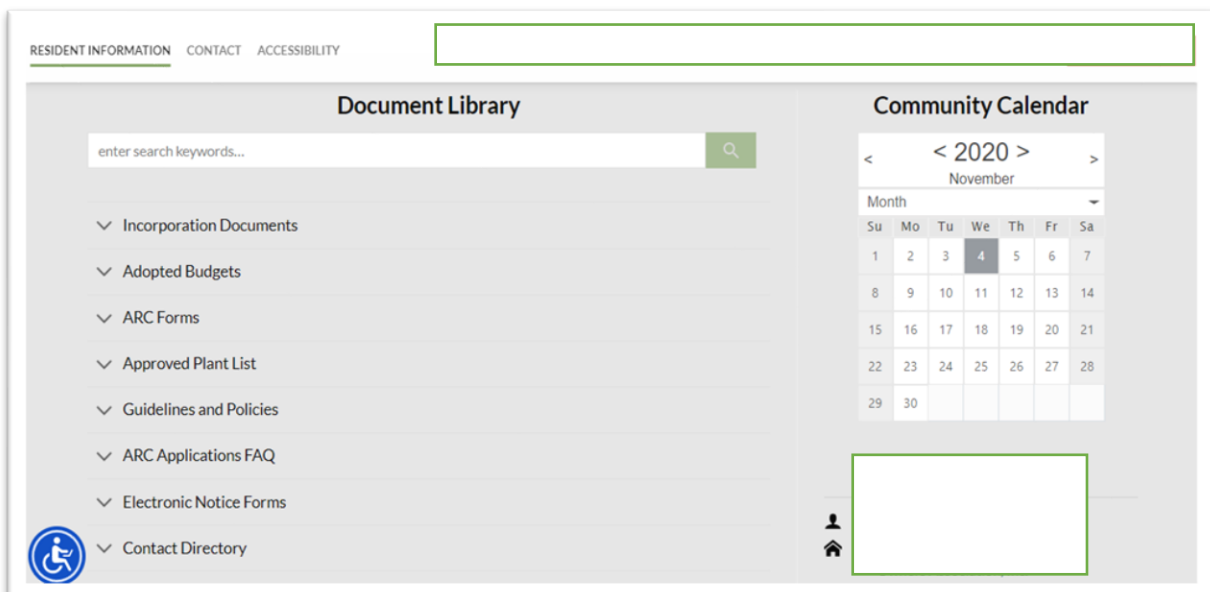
RESIDENT INFORMATION CONTACT ACCESSIBILITY

Document Library

enter search keywords...

Incorporation Documents

Adopted Budgets

ARC Forms

Approved Plant List

Guidelines and Policies

ARC Applications FAQ

Electronic Notice Forms

Contact Directory

Community Calendar

< < 2020 > >
November

Month

| Su | Mo | Tu | We | Th | Fr | Sa |
|---|---|---|---|---|---|---|
| 1 | 2 | 3 | 4 | 5 | 6 | 7 |
| 8 | 9 | 10 | 11 | 12 | 13 | 14 |
| 15 | 16 | 17 | 18 | 19 | 20 | 21 |
| 22 | 23 | 24 | 25 | 26 | 27 | 28 |
| 29 | 30 | | | | | |